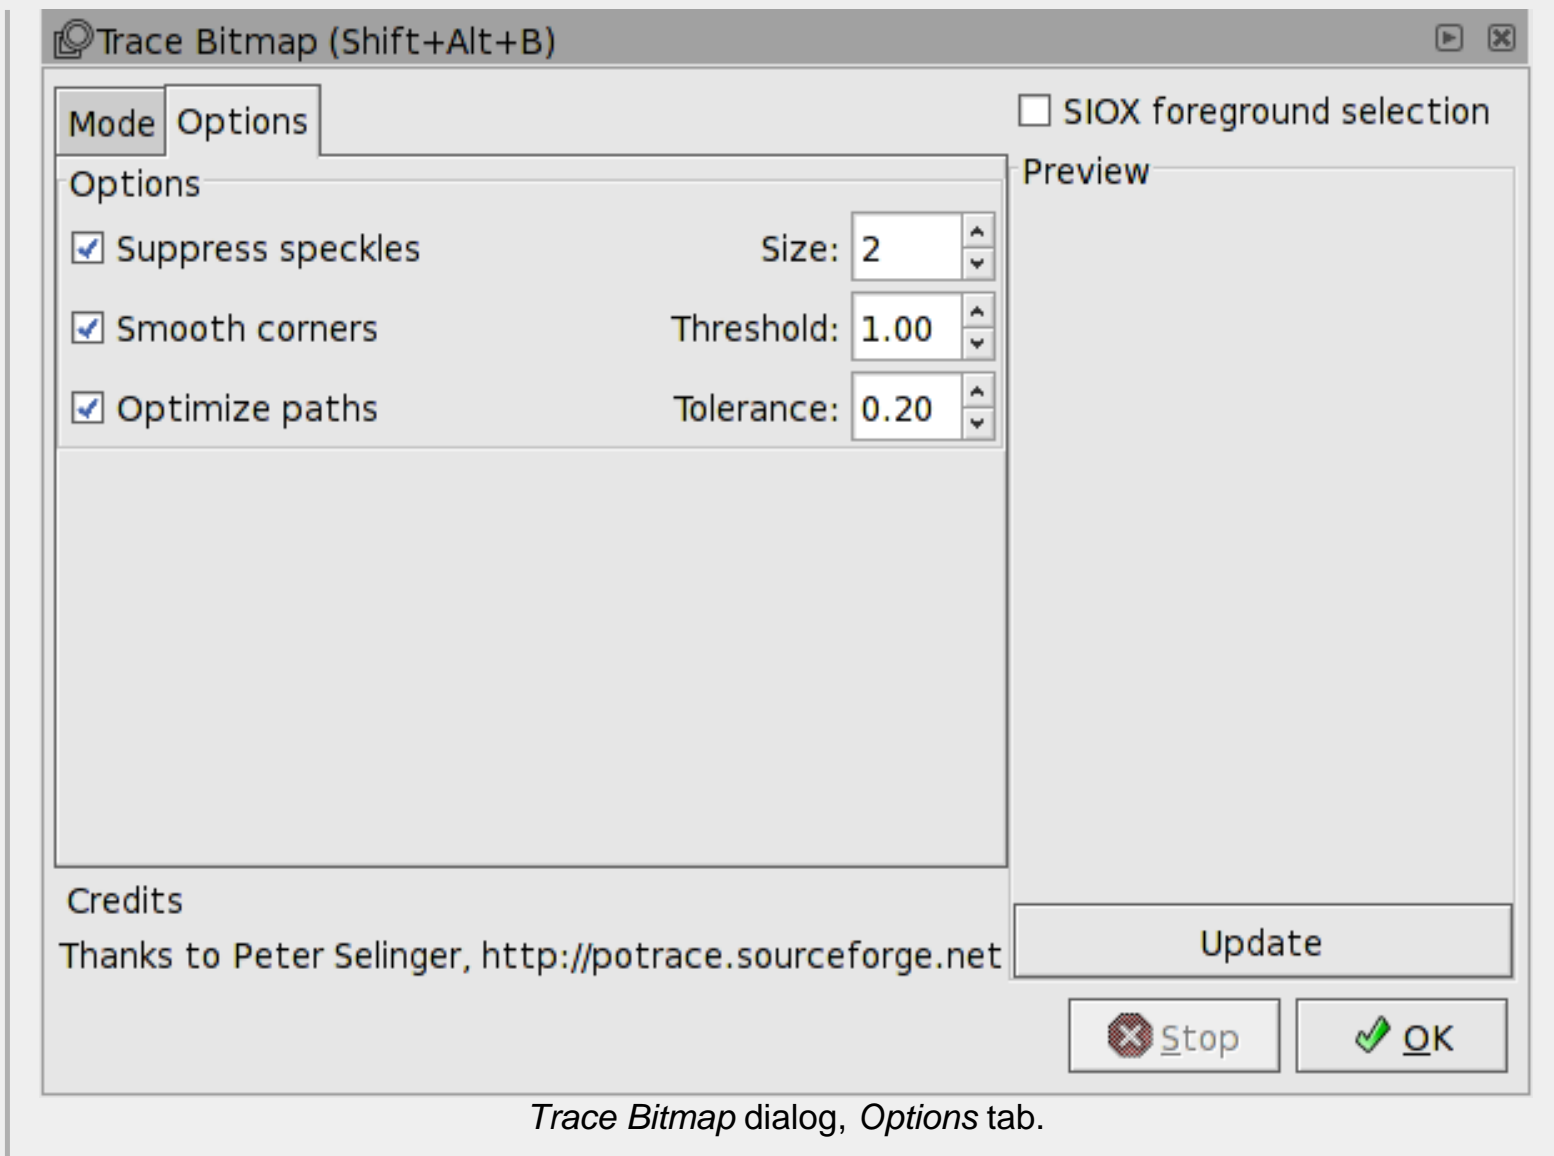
Trace Bitmap (Shift+Alt+B)

Mode Options

SIOX foreground selection

Options

Suppress speckles Size: 2

Smooth corners Threshold: 1.00

Optimize paths Tolerance: 0.20

Preview

Credits

Thanks to Peter Selinger, http://potrace.sourceforge.net

Update

Stop

OK

Trace Bitmap dialog, Options tab.